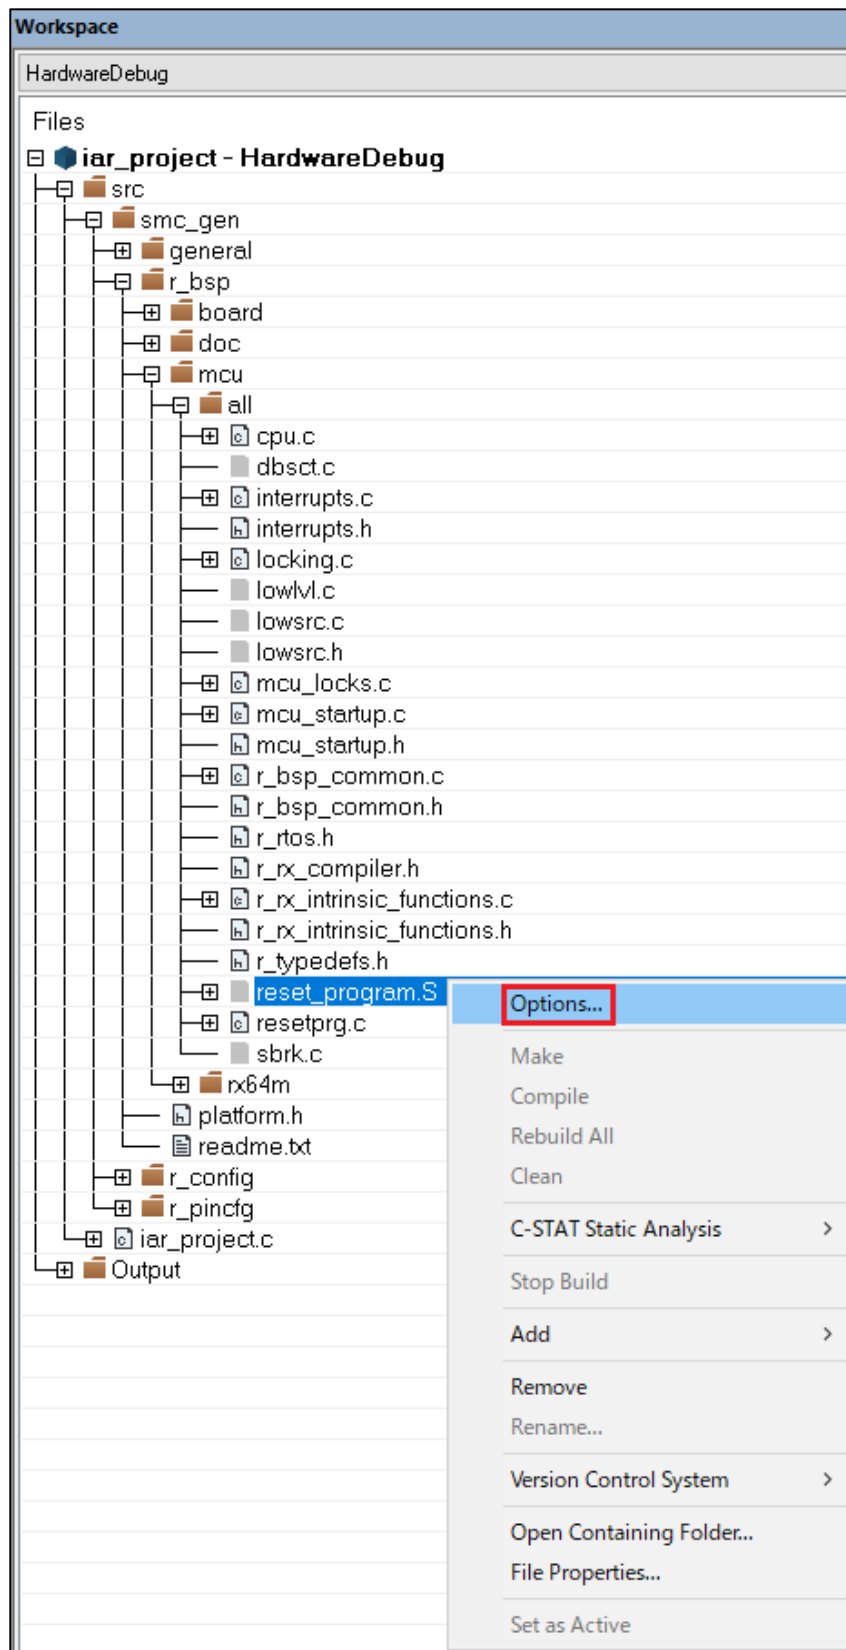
Workspace

HardwareDebug

Files

iar_project - HardwareDebug

src

smc_gen

general

r_bsp

board

doc

mcu

all

cpu.c

dbsct.c

interrupts.c

interrupts.h

locking.c

lowlvl.c

lowsrc.c

lowsrc.h

mcu_locks.c

mcu_startup.c

mcu_startup.h

r_bsp_common.c

r_bsp_common.h

r_rtos.h

r_rx_compiler.h

r_rx_intrinsic_functions.c

r_rx_intrinsic_functions.h

r_typedefs.h

reset_program.S

resetprg.c

sbrk.c

rx64m

platform.h

readme.txt

r_config

r_pincfg

iar_project.c

Output

Options...

Make

Compile

Rebuild All

Clean

C-STAT Static Analysis

Stop Build

Add

Remove

Rename...

Version Control System

Open Containing Folder...

File Properties...

Set as Active